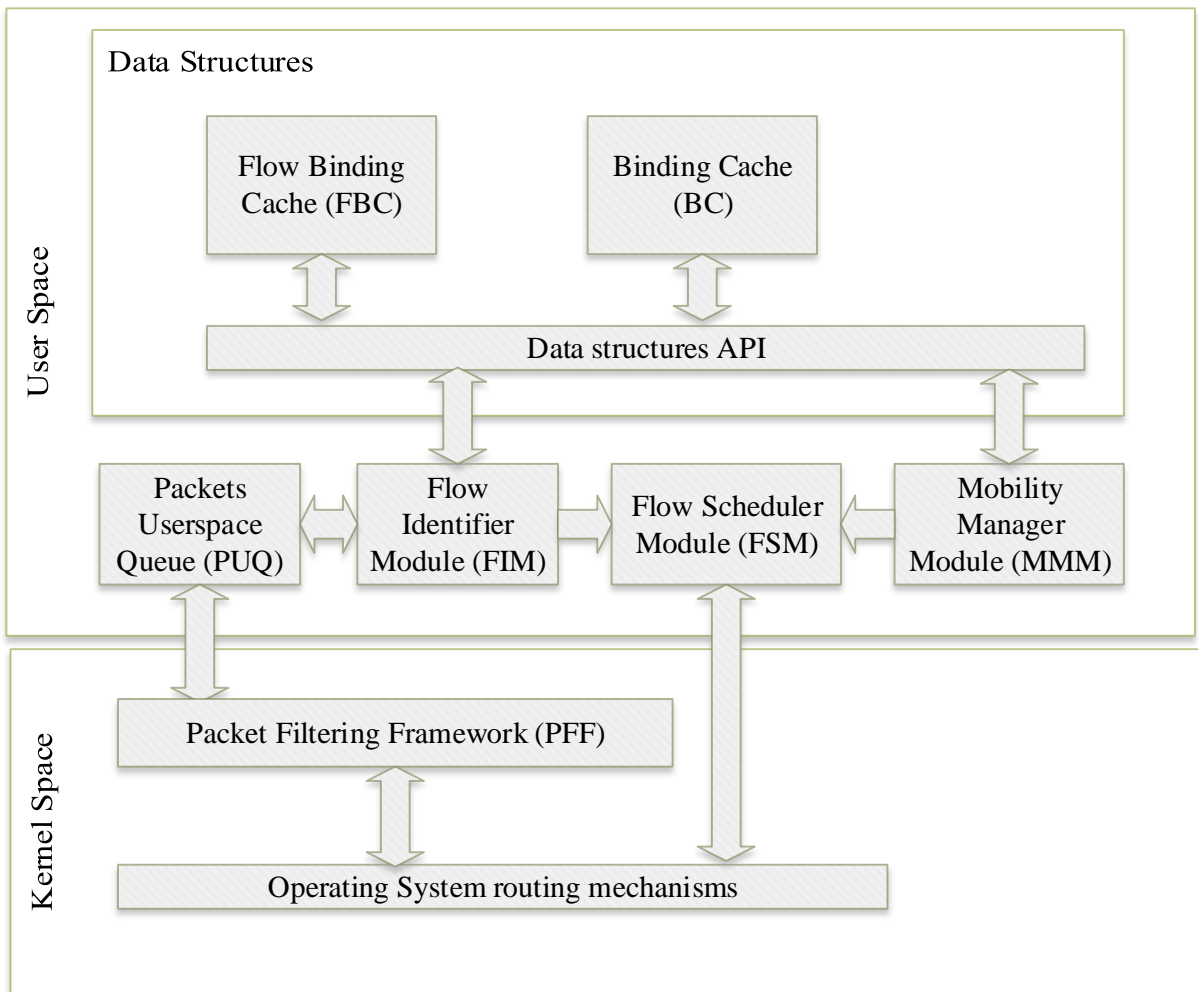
User Space

Data Structures

Flow Binding Cache (FBC)

Binding Cache (BC)

Data structures API

Packets Userspace Queue (PUQ)

Flow Identifier Module (FIM)

Flow Scheduler Module (FSM)

Mobility Manager Module (MMM)

Kernel Space

Packet Filtering Framework (PFF)

Operating System routing mechanisms